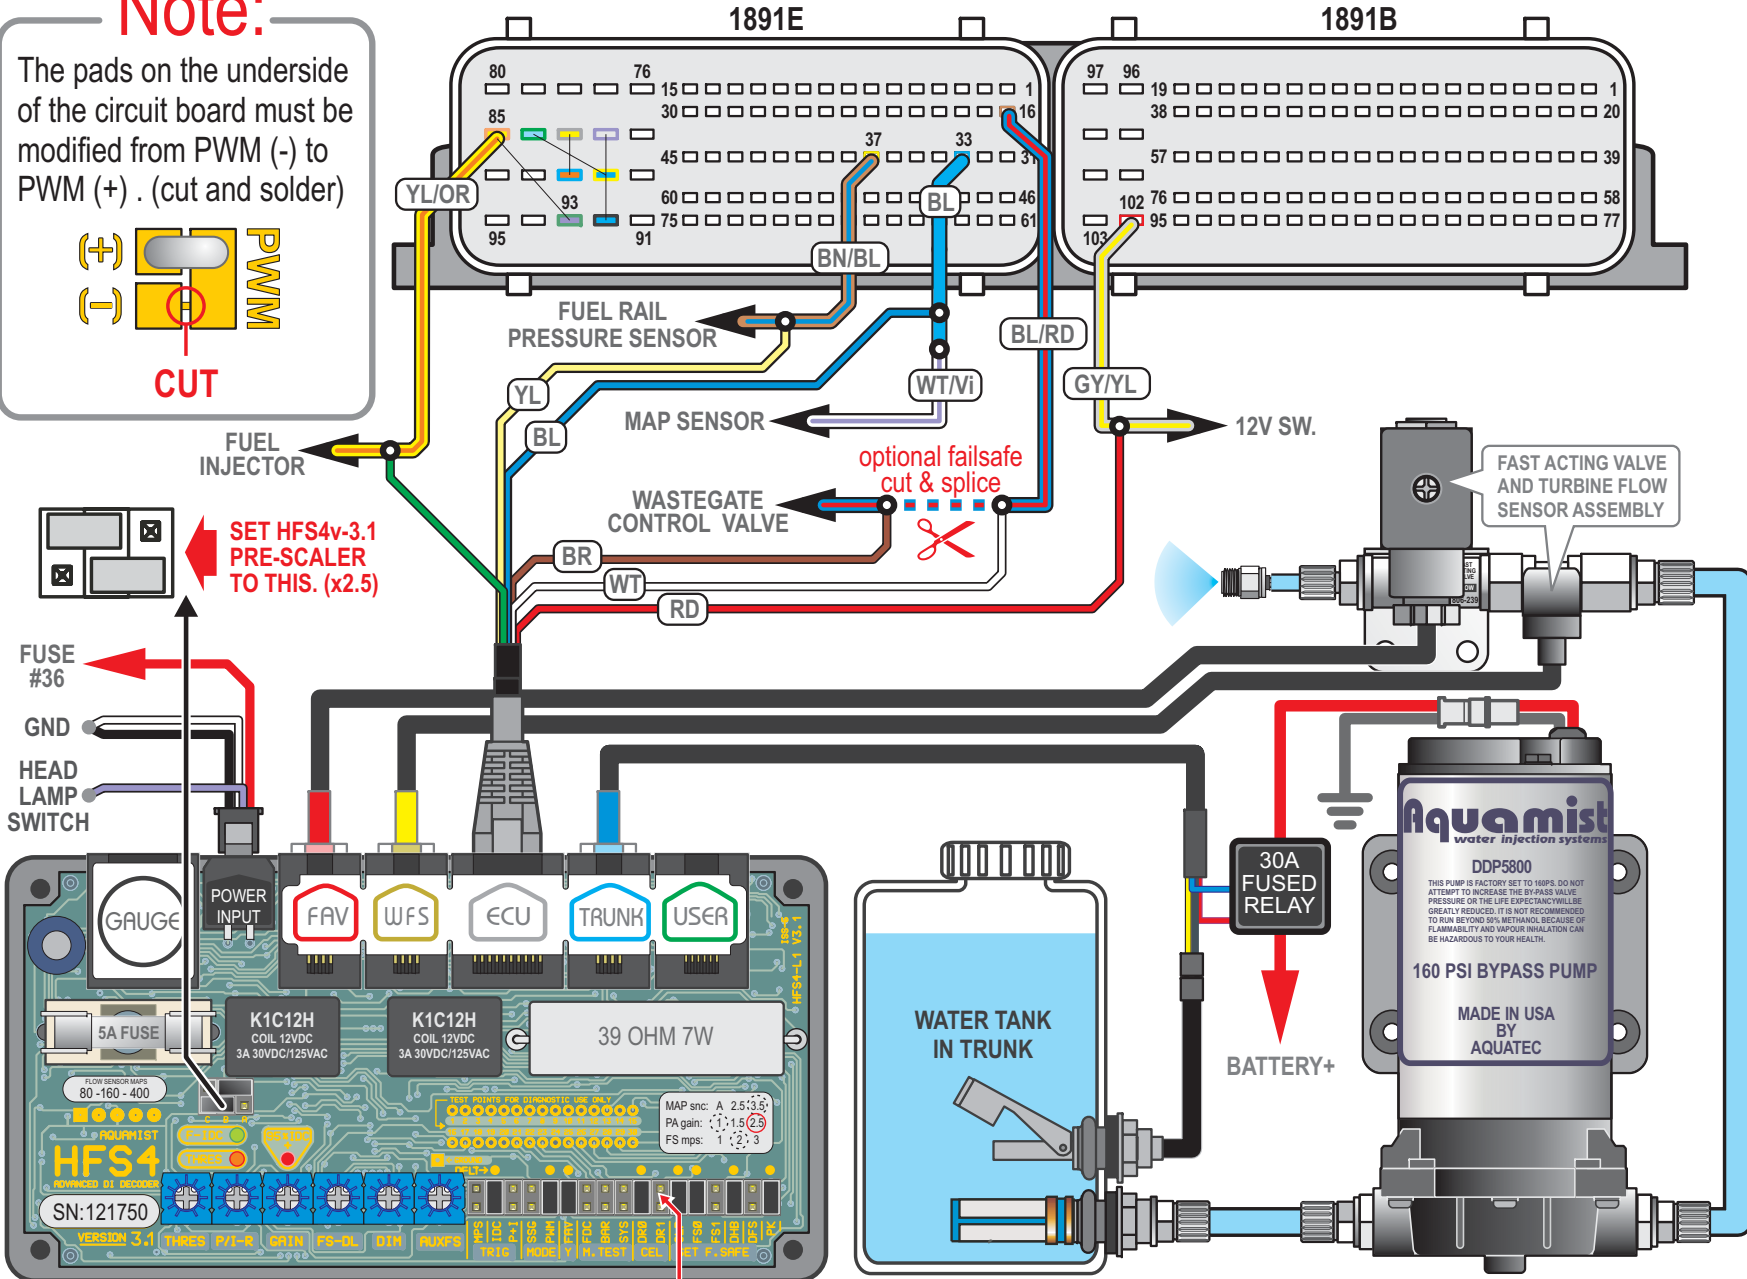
Note:
The pads on the underside of the circuit board must be modified from PWM (-) to PWM (+) . (cut and solder)

(+)
(-)
PWM
CUT

1891E
1891B

80 76 15 1
85 30 16
37 33
45 31
93 60 46
95 91 75 61

97 96 19 1
38 20
57 39
102 76 58
103 95 77

YL/OR
BL
BN/BL
FUEL RAIL PRESSURE SENSOR
BL/RD
YL
WT/Vi
GY/YL
BL
MAP SENSOR
12V SW.
FUEL INJECTOR
optional failsafe cut & splice
WASTEGATE CONTROL VALVE
FAST ACTING VALVE AND TURBINE FLOW SENSOR ASSEMBLY
SET HFS4v-3.1 PRE-SCALER TO THIS. (x2.5)
BR
WT
RD
FUSE #36
GND
HEAD LAMP SWITCH

GAUGE
POWER INPUT
FAV
WFS
ECU
TRUNK
USER
5A FUSE
K1C12H COIL 12VDC 3A 30VDC/125VAC
K1C12H COIL 12VDC 3A 30VDC/125VAC
39 OHM 7W
FLOW SENSOR MAPS
80 - 160 - 400
AQUAMIST
HFS4
ADVANCED DI DECODER
SN:121750
VERSION 3.1
THRES P/I-R GAIN FS-DL DIM AUXFS
TEST POINTS FOR DIAGNOSTIC USE ONLY
MAP snc: A 2.5 3.5
PA gain: 1 1.5 2.5
FS mps: 1 2 3
TRIG MODE Y M.TEST CEL SET F.SAFE

30A FUSED RELAY
BATTERY+
WATER TANK IN TRUNK

Aquamist
water injection systems
DDP5800
THIS PUMP IS FACTORY SET TO 160PS. DO NOT ATTEMPT TO INCREASE THE BY-PASS VALVE PRESSURE OR THE LIFE EXPECTANCY WILL BE GREATLY REDUCED. IT IS NOT RECOMMENDED TO RUN BEYOND 50% METHANOL BECAUSE OF FLAMMABILITY AND VAPOUR INHALATION CAN BE HAZARDOUS TO YOUR HEALTH.
160 PSI BYPASS PUMP
MADE IN USA BY AQUATEC